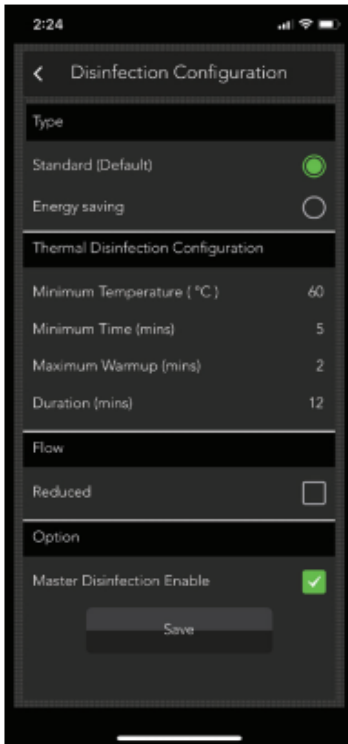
2:24

<

Disinfection Configuration

Type

Standard (Default)

Energy saving

Thermal Disinfection Configuration

Minimum Temperature ( °C ) 60

Minimum Time (mins) 5

Maximum Warmup (mins) 2

Duration (mins) 12

Flow

Reduced

Option

Master Disinfection Enable

Save